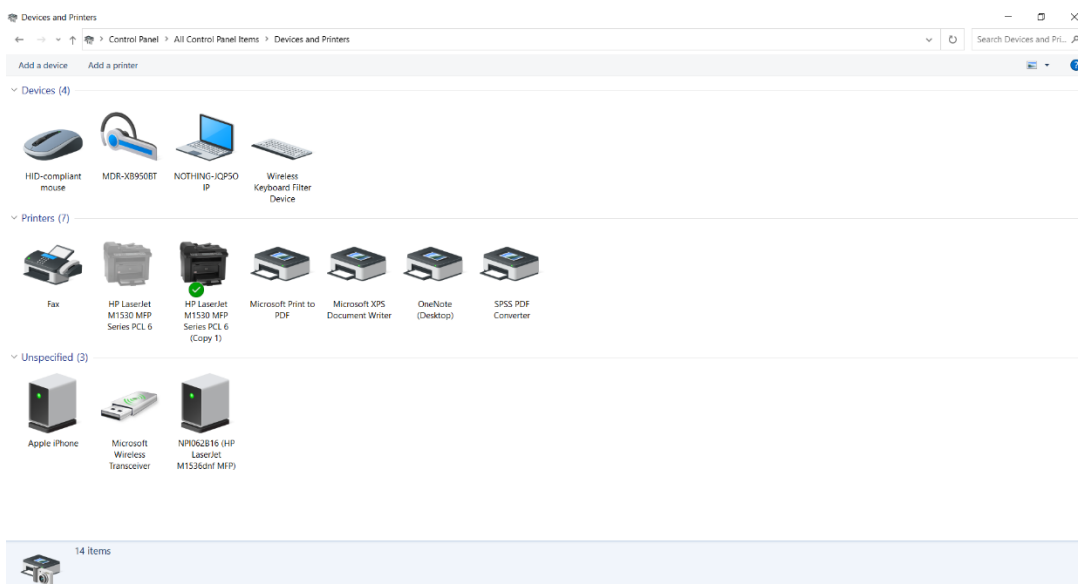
Devices and Printers

Control Panel > All Control Panel Items > Devices and Printers

Search Devices and Pri...

Add a device    Add a printer

Devices (4)

HID-compliant mouse

MDR-XB950BT

NOTHING-JQP5O IP

Wireless Keyboard Filter Device

Printers (7)

Fax

HP LaserJet M1530 MFP Series PCL 6

HP LaserJet M1530 MFP Series PCL 6 (Copy 1)

Microsoft Print to PDF

Microsoft XPS Document Writer

OneNote (Desktop)

SPSS PDF Converter

Unspecified (3)

Apple iPhone

Microsoft Wireless Transceiver

NPI062B16 (HP LaserJet M1536dnf MFP)

14 items